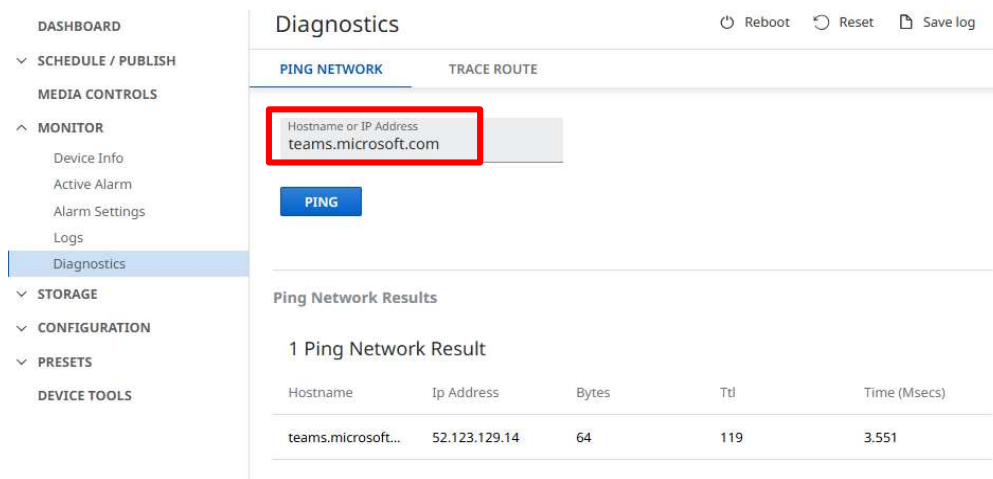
DASHBOARD
SCHEDULE / PUBLISH
MEDIA CONTROLS
MONITOR
Device Info
Active Alarm
Alarm Settings
Logs
Diagnostics
STORAGE
CONFIGURATION
PRESETS
DEVICE TOOLS

Diagnostics

Reboot Reset Save log

PING NETWORK TRACE ROUTE

Hostname or IP Address
teams.microsoft.com

PING

Ping Network Results

1 Ping Network Result

| Hostname | Ip Address | Bytes | Ttl | Time (Msecs) |
|---|---|---|---|---|
| teams.microsoft... | 52.123.129.14 | 64 | 119 | 3.551 |